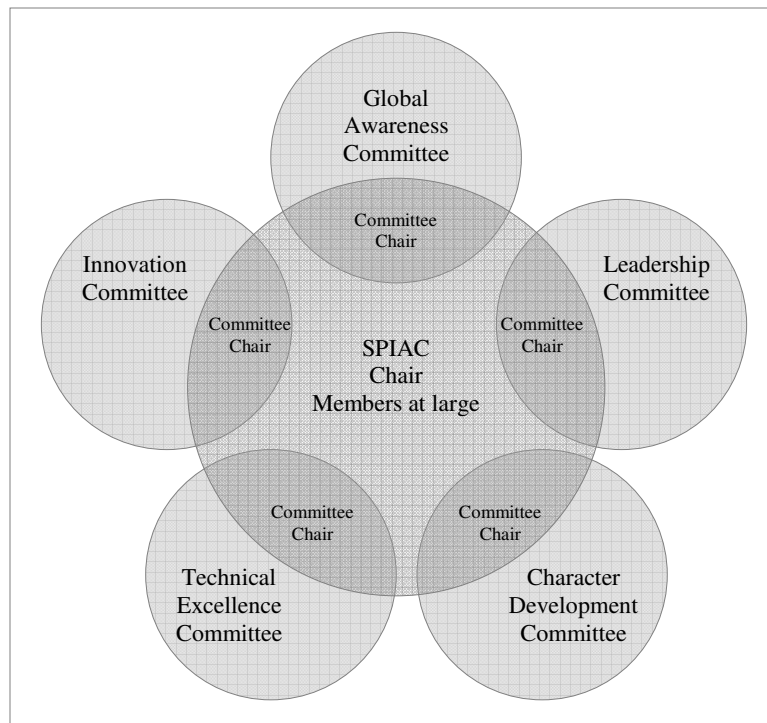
Global Awareness Committee

Committee Chair

Innovation Committee

Leadership Committee

Committee Chair

SPIAC Chair Members at large

Committee Chair

Committee Chair

Committee Chair

Technical Excellence Committee

Character Development Committee